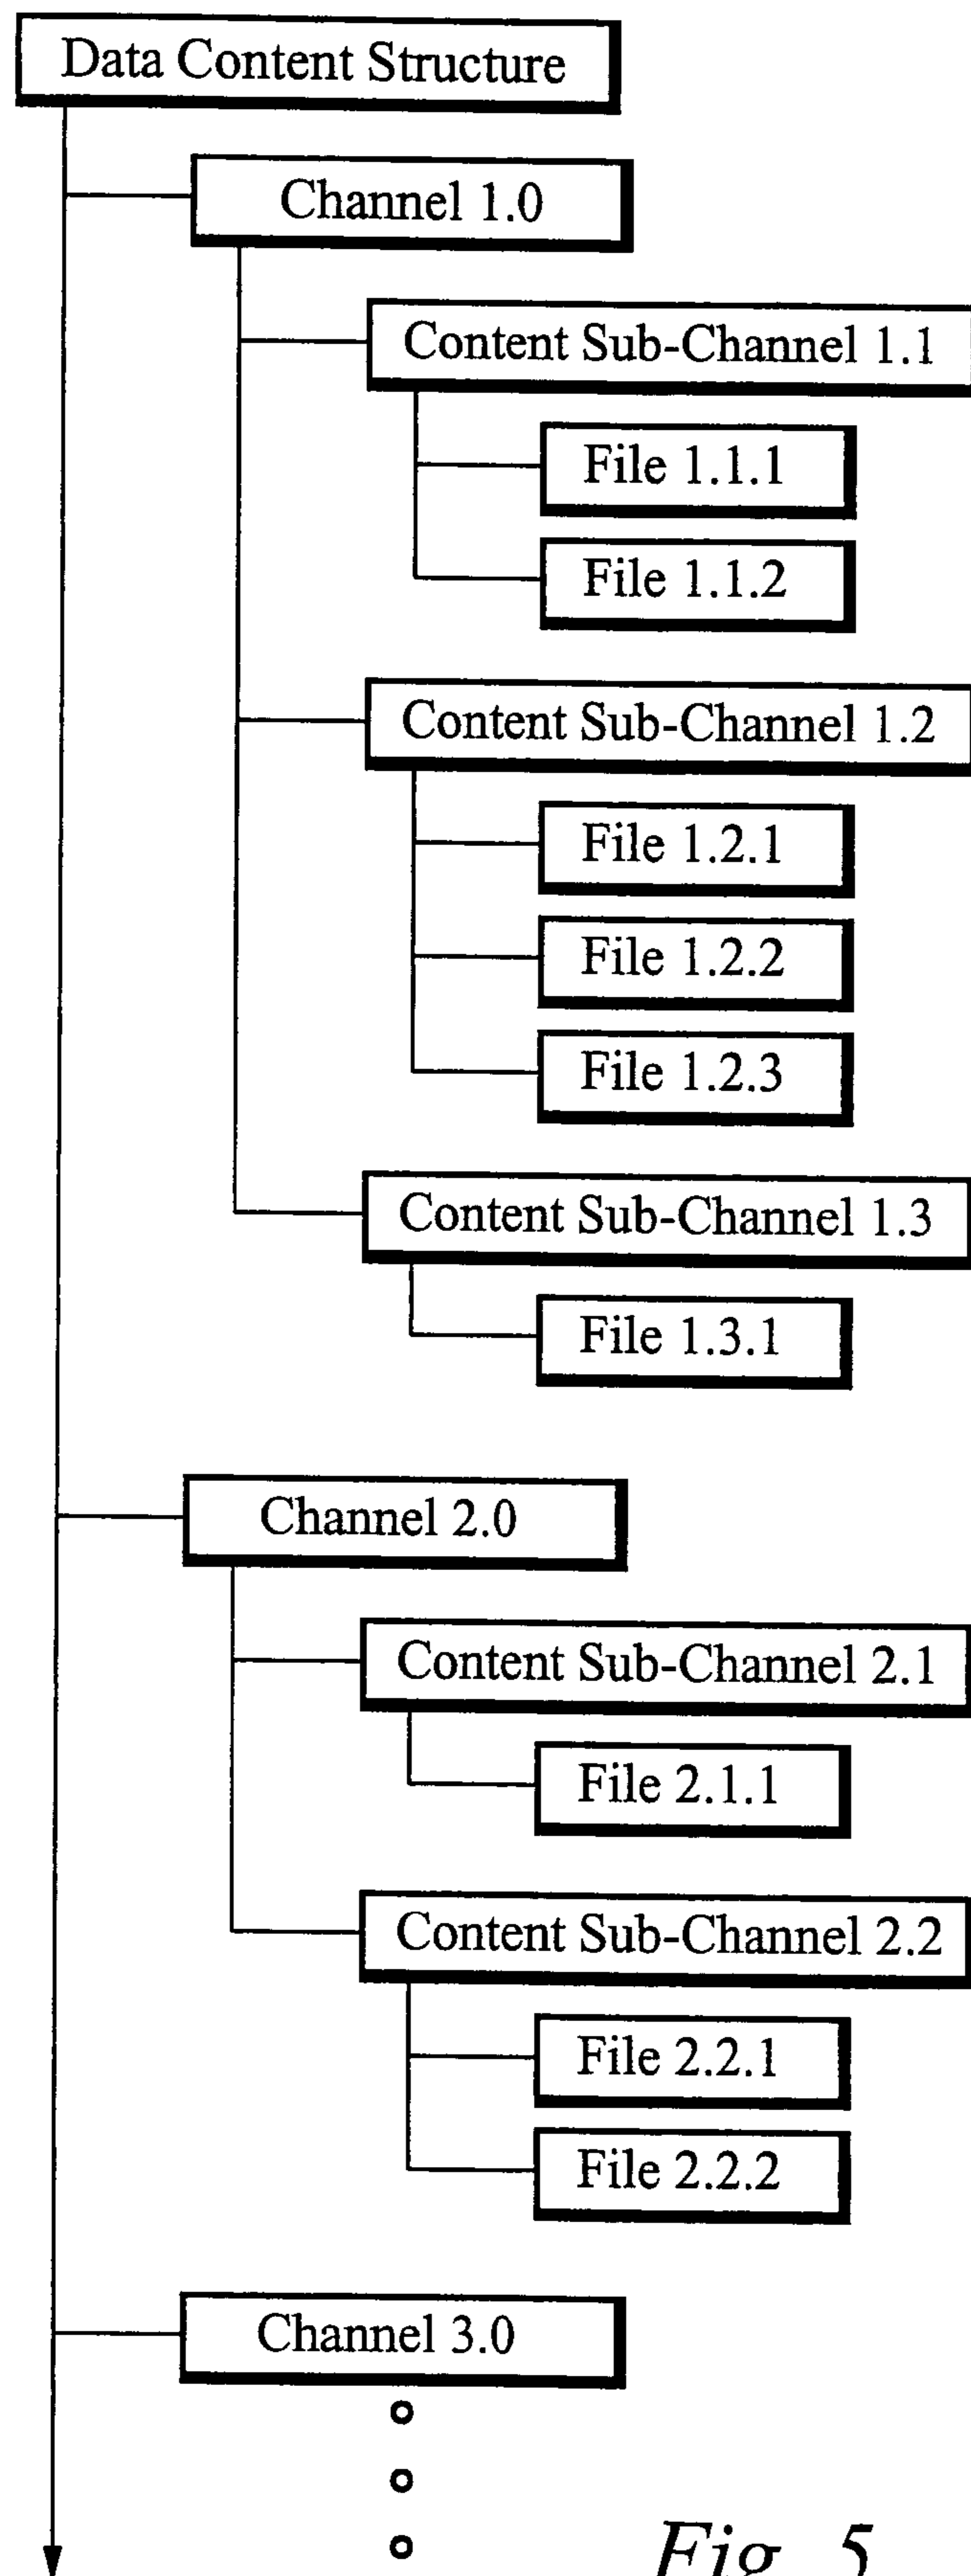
Data Content Structure

Channel 1.0

Content Sub-Channel 1.1

File 1.1.1

File 1.1.2

Content Sub-Channel 1.2

File 1.2.1

File 1.2.2

File 1.2.3

Content Sub-Channel 1.3

File 1.3.1

Channel 2.0

Content Sub-Channel 2.1

File 2.1.1

Content Sub-Channel 2.2

File 2.2.1

File 2.2.2

Channel 3.0

Fig. 5